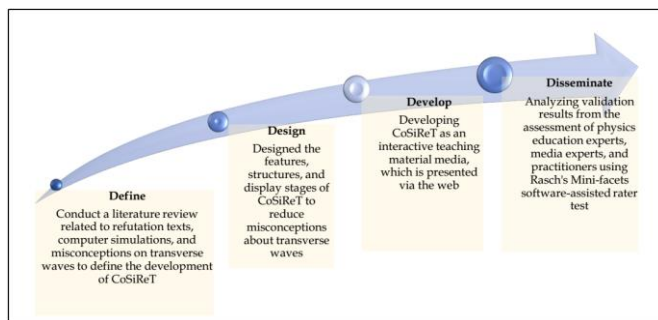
Define
Conduct a literature review related to refutation texts, computer simulations, and misconceptions on transverse waves to define the development of CoSiReT

Design
Designed the features, structures, and display stages of CoSiReT to reduce misconceptions about transverse waves

Develop
Developing CoSiReT as an interactive teaching material media, which is presented via the web

Disseminate
Analyzing validation results from the assessment of physics education experts, media experts, and practitioners using Rasch's Mini-facets software-assisted rater test